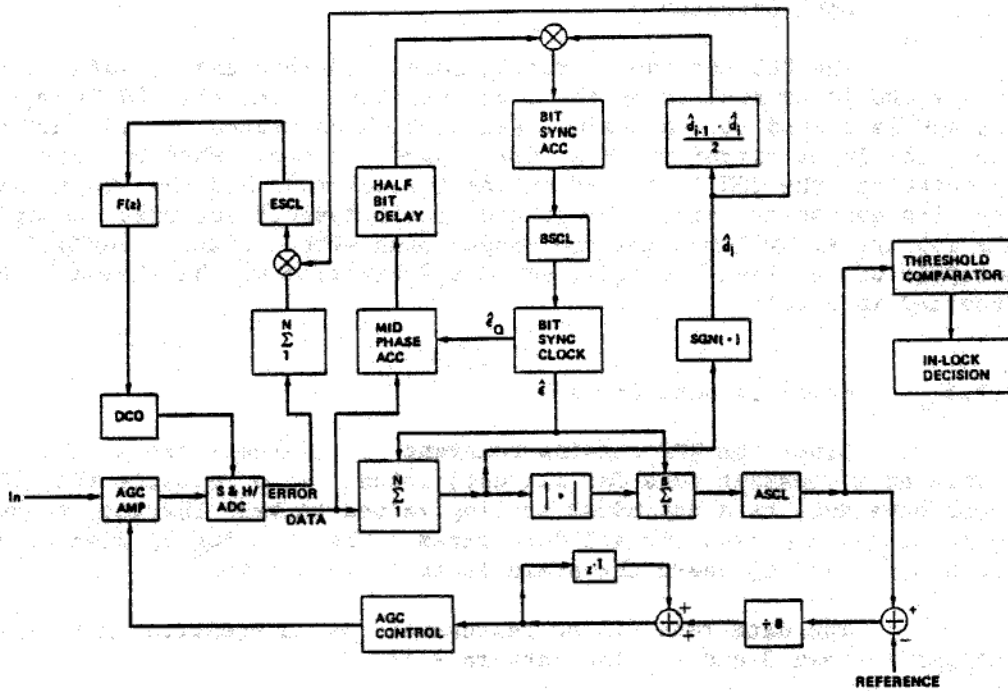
F(z)

ESCL

HALF BIT DELAY

BIT SYNC ACC

$\frac{\hat{d}_{i-1} - \hat{d}_i}{2}$

BSCL

$\hat{d}_i$

THRESHOLD COMPARATOR

$\sum_{1}^{N}$

MID PHASE ACC

$\hat{\epsilon}_Q$

BIT SYNC CLOCK

SGN( • )

IN-LOCK DECISION

$\hat{\epsilon}$

DCO

In

AGC AMP

S & H/ ADC

ERROR

DATA

$\sum_{1}^{N}$

| • |

$\sum_{1}^{8}$

ASCL

$z^{-1}$

AGC CONTROL

+

+

÷ 8

+

−

REFERENCE